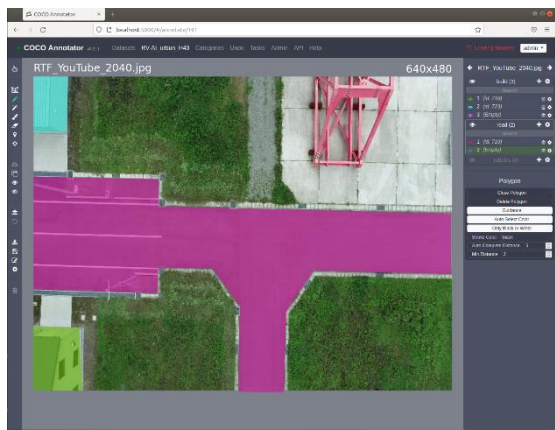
COCO Annotator
localhost:5000/#/annotate/101
COCO Annotator
Datasets
Categories
Undo
Tasks
Admin
API
Help
admin
RTF_YouTube_2040.jpg
640x480
RTF_YouTube_2040.jpg
build (3)
1 (id: 719)
2 (id: 720)
3 (Empty)
road (2)
1 (id: 721)
2 (Empty)
Polygon
Close Polygon
Delete Polygon
Guidance
Auto Select Color
Only Black or White
Stroke Color
Auto Complete Distance
Min Distance